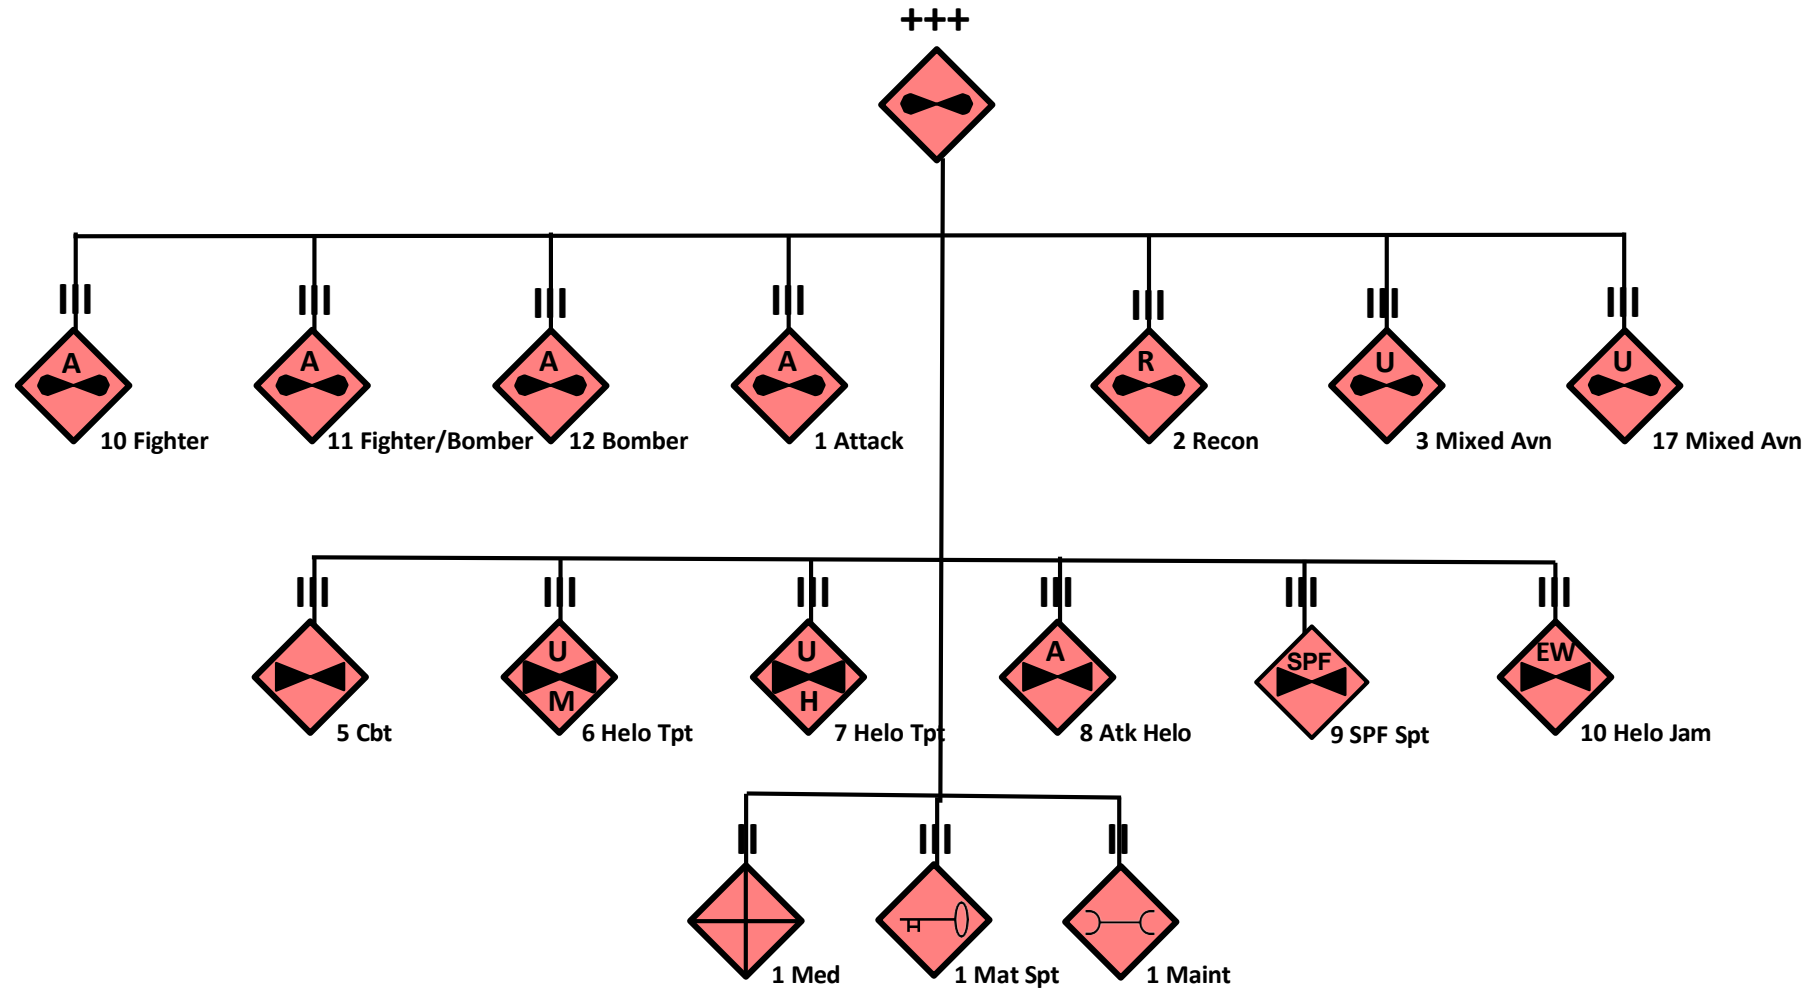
+++

III
A
10 Fighter

III
A
11 Fighter/Bomber

III
A
12 Bomber

III
A
1 Attack

III
R
2 Recon

III
U
3 Mixed Avn

III
U
17 Mixed Avn

III
5 Cbt

III
U
M
6 Helo Tpt

III
U
H
7 Helo Tpt

III
A
8 Atk Helo

III
SPF
9 SPF Spt

III
EW
10 Helo Jam

II
1 Med

III
H
1 Mat Spt

II
1 Maint